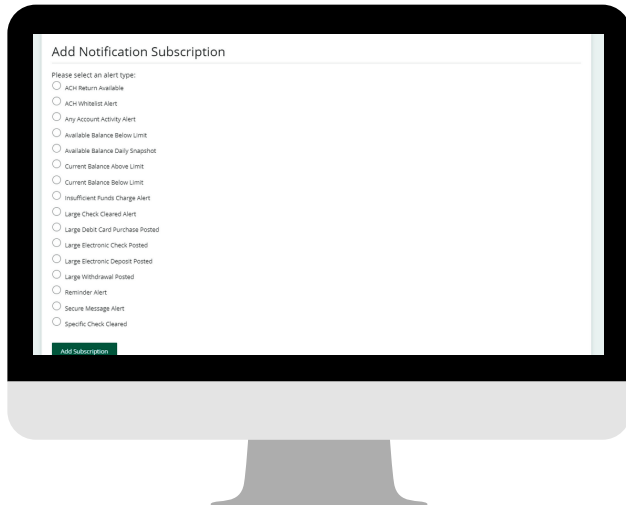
Add Notification Subscription

Please select an alert type:

ACH Return Available

ACH Whitelist Alert

Any Account Activity Alert

Available Balance Below Limit

Available Balance Daily Snapshot

Current Balance Above Limit

Current Balance Below Limit

Insufficient Funds Charge Alert

Large Check Cleared Alert

Large Debit Card Purchase Posted

Large Electronic Check Posted

Large Electronic Deposit Posted

Large Withdrawal Posted

Reminder Alert

Secure Message Alert

Specific Check Cleared

Add Subscription